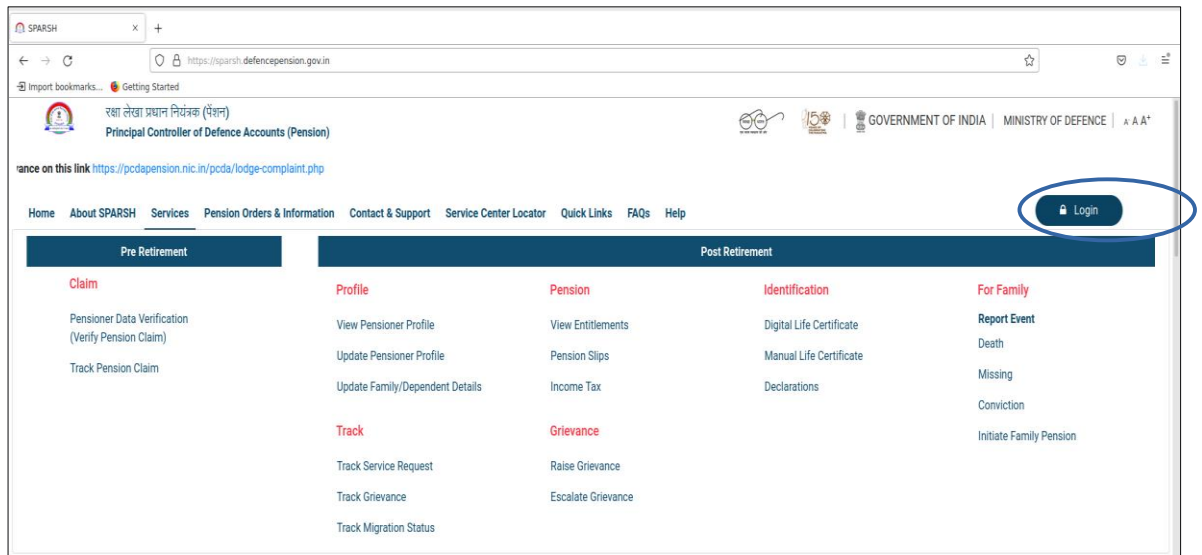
SPARSH × +

https://sparsh.defencepension.gov.in

Import bookmarks... Getting Started

रक्षा लेखा प्रधान नियंत्रक (पेंशन)
Principal Controller of Defence Accounts (Pension)

GOVERNMENT OF INDIA | MINISTRY OF DEFENCE | A- A A+

rance on this link https://pcdapension.nic.in/pcda/lodge-complaint.php

Home About SPARSH Services Pension Orders & Information Contact & Support Service Center Locator Quick Links FAQs Help

Login

Pre Retirement

Claim

Pensioner Data Verification (Verify Pension Claim)

Track Pension Claim

Post Retirement

Profile

View Pensioner Profile

Update Pensioner Profile

Update Family/Dependent Details

Track

Track Service Request

Track Grievance

Track Migration Status

Pension

View Entitlements

Pension Slips

Income Tax

Grievance

Raise Grievance

Escalate Grievance

Identification

Digital Life Certificate

Manual Life Certificate

Declarations

For Family

Report Event

Death

Missing

Conviction

Initiate Family Pension